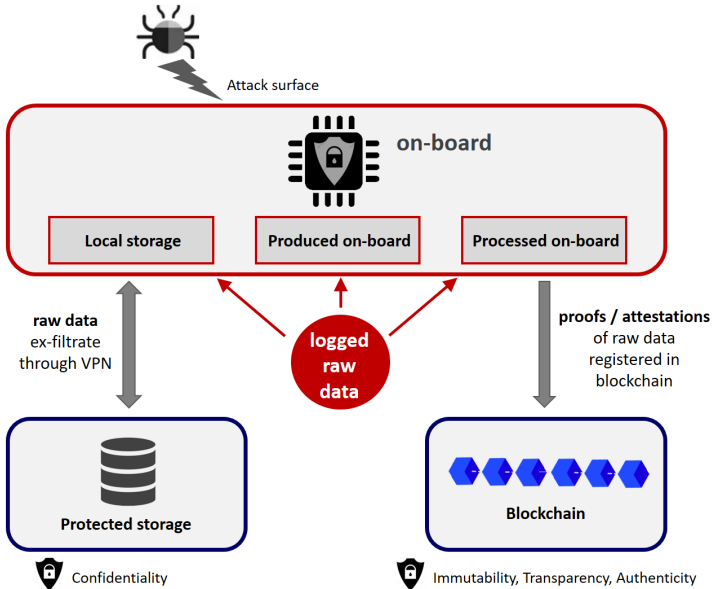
Attack surface

on-board

Local storage

Produced on-board

Processed on-board

raw data
ex-filtrate
through VPN

logged
raw
data

proofs / attestations
of raw data
registered in
blockchain

Protected storage

Blockchain

Confidentiality

Immutability, Transparency, Authenticity